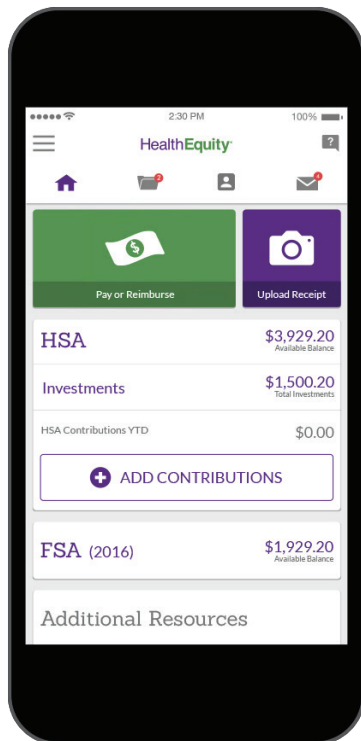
2:30 PM
100%

HealthEquity

2

4

Pay or Reimburse

Upload Receipt

HSA
$3,929.20
Available Balance

Investments
$1,500.20
Total Investments

HSA Contributions YTD
$0.00

ADD CONTRIBUTIONS

FSA (2016)
$1,929.20
Available Balance

Additional Resources